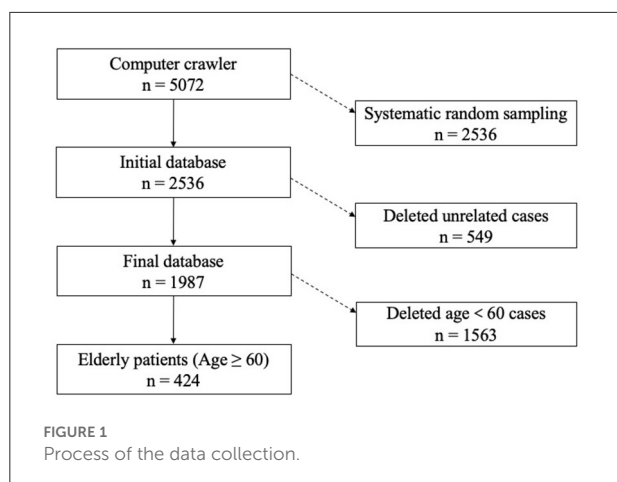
Computer crawler
n = 5072

Systematic random sampling
n = 2536

Initial database
n = 2536

Deleted unrelated cases
n = 549

Final database
n = 1987

Deleted age < 60 cases
n = 1563

Elderly patients (Age ≥ 60)
n = 424

FIGURE 1
Process of the data collection.